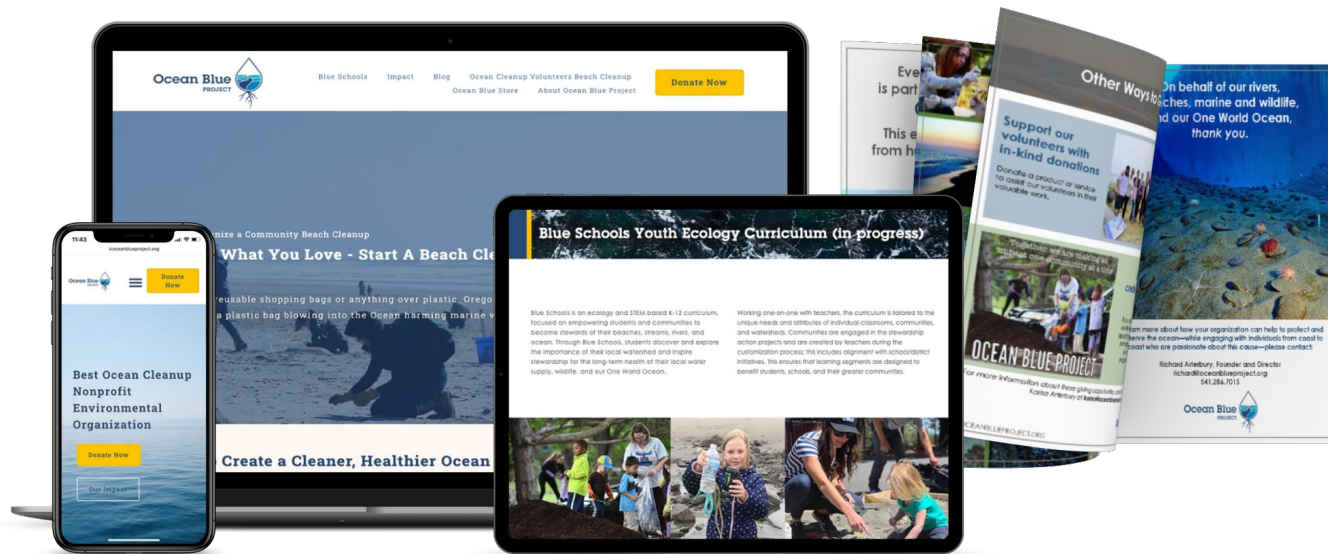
Ocean Blue PROJECT

Blue Schools Impact Blog Ocean Cleanup Volunteers Beach Cleanup Ocean Blue Store About Ocean Blue Project

Donate Now

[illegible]nize a Community Beach Cleanup

What You Love - Start A Beach Cle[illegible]

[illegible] reusable shopping bags or anything over plastic. Orego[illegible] a plastic bag blowing into the Ocean harming marine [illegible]

Create a Cleaner, Healthier Ocean

11:43

oceanblueproject.org

Ocean Blue PROJECT

Donate Now

Best Ocean Cleanup Nonprofit Environmental Organization

Donate Now

Our Impact

Blue Schools Youth Ecology Curriculum (in progress)

Blue Schools is an ecology and STEM based K-12 curriculum, focused on empowering students and communities to become stewards of their beaches, streams, rivers, and ocean. Through Blue Schools, students discover and explore the importance of their local watershed and inspire stewardship for the long-term health of their local water supply, wildlife, and our One World Ocean.

Working one-on-one with teachers, the curriculum is tailored to the unique needs and attributes of individual classrooms, communities, and watersheds. Communities are engaged in the stewardship action projects and are created by teachers during the customization process; this includes alignment with school/district initiatives. This ensures that learning segments are designed to benefit students, schools, and their greater communities.

Eve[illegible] is part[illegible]

This e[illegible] from h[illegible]

Other Ways to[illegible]

Support our volunteers with in-kind donations

Donate a product or service to assist our volunteers in their valuable work.

Together we are making a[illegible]

OCEAN BLUE PROJECT

For more information about these giving opportunities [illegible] Karisa Artenbury at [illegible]

OCEANBLUEPROJECT.ORG

On behalf of our rivers, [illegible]ches, marine and wildlife, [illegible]nd our One World Ocean, thank you.

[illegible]arn more about how your organization can help to protect and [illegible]erve the ocean—while engaging with individuals from coast to coast who are passionate about this cause—please contact:

Richard Artenbury, Founder and Director
richard@oceanblueproject.org
541.286.7015

Ocean Blue PROJECT